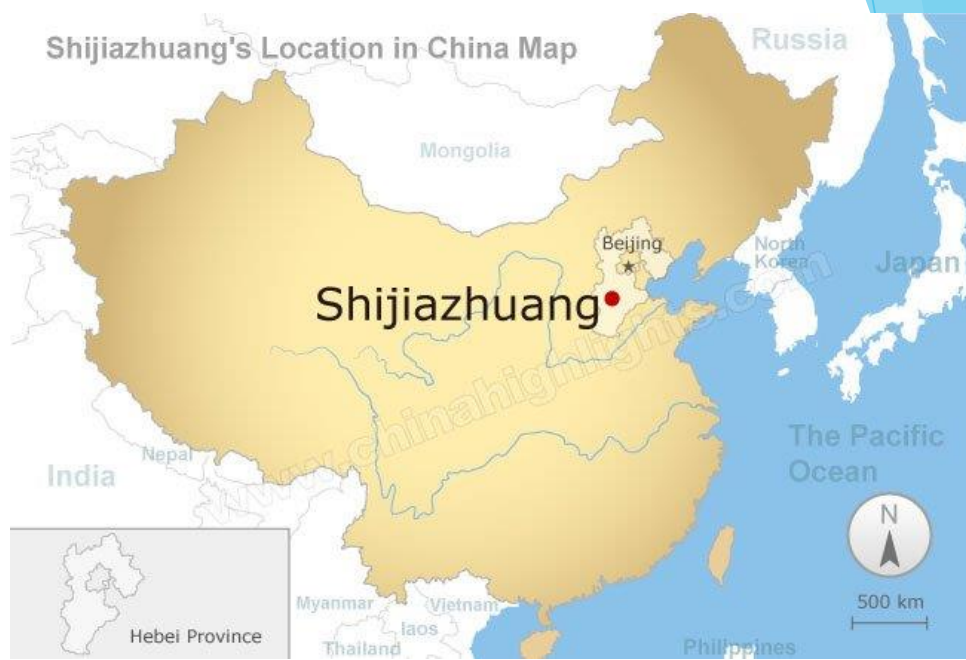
Shijiazhuang's Location in China Map

Russia

Mongolia

Beijing

North Korea

Japan

Shijiazhuang

www.chinahighlights.com

Nepal

India

The Pacific Ocean

N

500 km

Hebei Province

Myanmar

Vietnam

laos

Thailand

Philippines